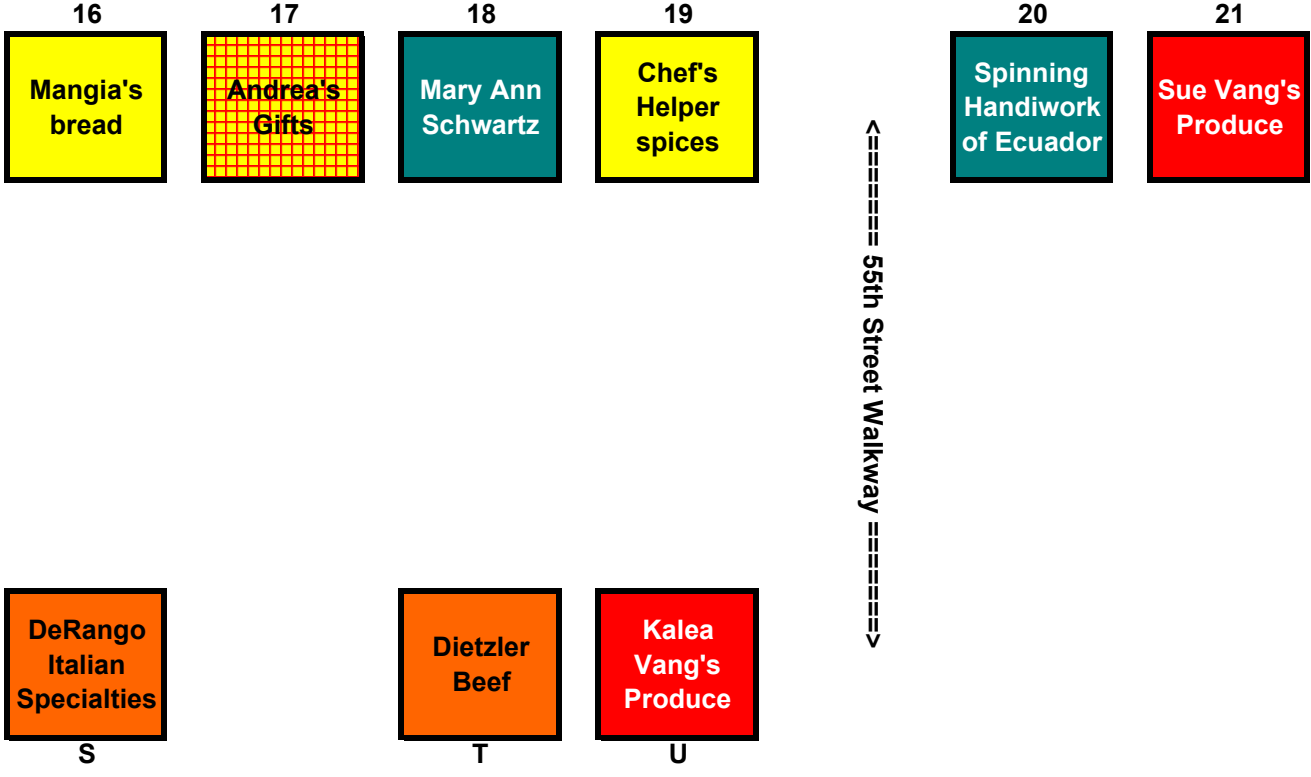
16
Mangia's bread

17
Andrea's Gifts

18
Mary Ann Schwartz

19
Chef's Helper spices

20
Spinning Handiwork of Ecuador

21
Sue Vang's Produce

<======= 55th Street Walkway =======>

DeRango Italian Specialties
S

Dietzler Beef
T

Kalea Vang's Produce
U